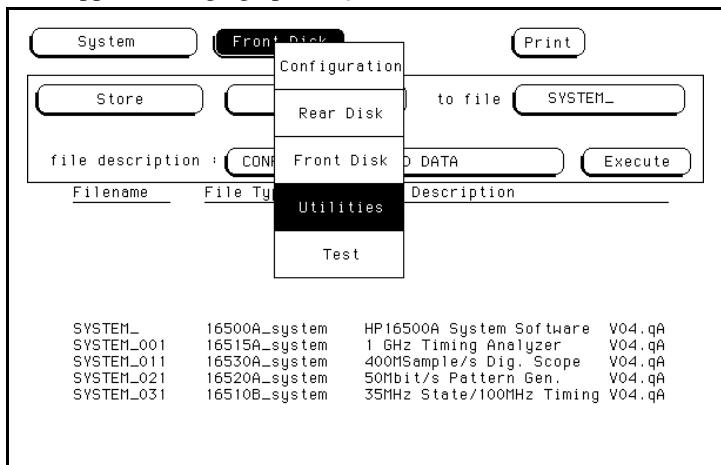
System

Front Disk

Print

Configuration

Store

Rear Disk

to file SYSTEM_

file description : CONF

Front Disk

D DATA

Execute

Filename

File Ty

Description

Utilities

Test

| | | | |
|---|---|---|---|
| SYSTEM_ | 16500A_system | HP16500A System Software | V04.qA |
| SYSTEM_001 | 16515A_system | 1 GHz Timing Analyzer | V04.qA |
| SYSTEM_011 | 16530A_system | 400MSample/s Dig. Scope | V04.qA |
| SYSTEM_021 | 16520A_system | 50Mbit/s Pattern Gen. | V04.qA |
| SYSTEM_031 | 16510B_system | 35MHz State/100MHz Timing | V04.qA |